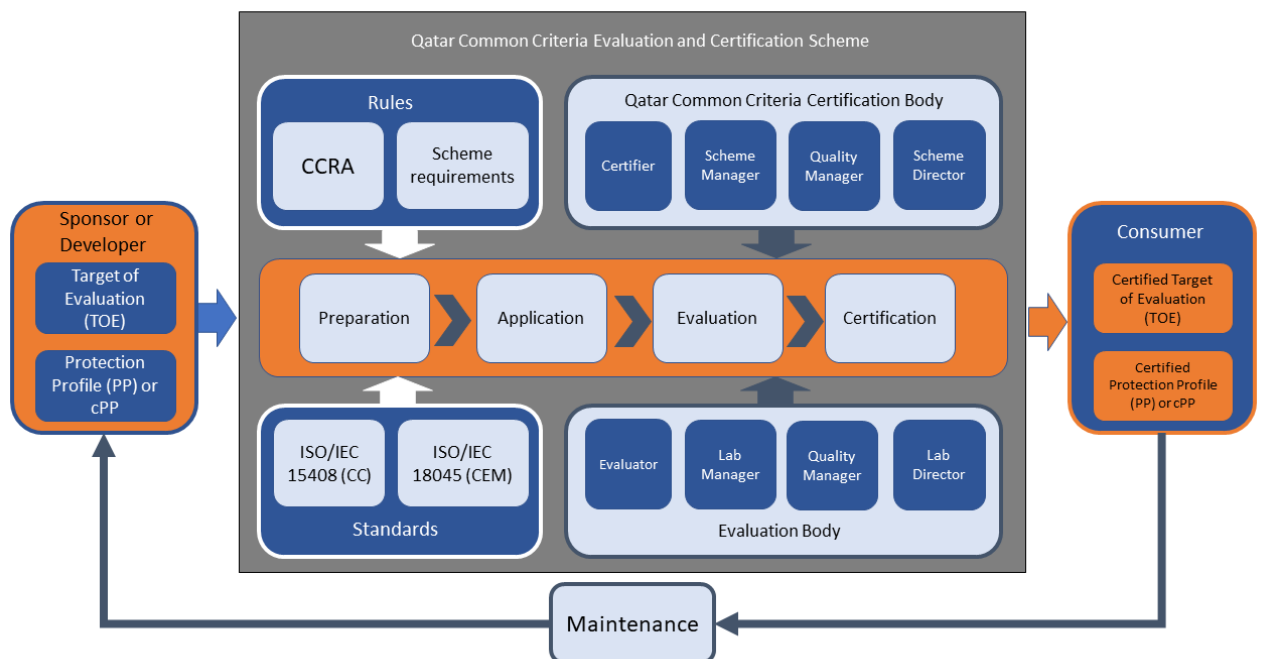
Qatar Common Criteria Evaluation and Certification Scheme

Rules

CCRA

Scheme requirements

Qatar Common Criteria Certification Body

Certifier

Scheme Manager

Quality Manager

Scheme Director

Sponsor or Developer

Target of Evaluation (TOE)

Protection Profile (PP) or cPP

Preparation

Application

Evaluation

Certification

Consumer

Certified Target of Evaluation (TOE)

Certified Protection Profile (PP) or cPP

ISO/IEC 15408 (CC)

ISO/IEC 18045 (CEM)

Standards

Evaluator

Lab Manager

Quality Manager

Lab Director

Evaluation Body

Maintenance